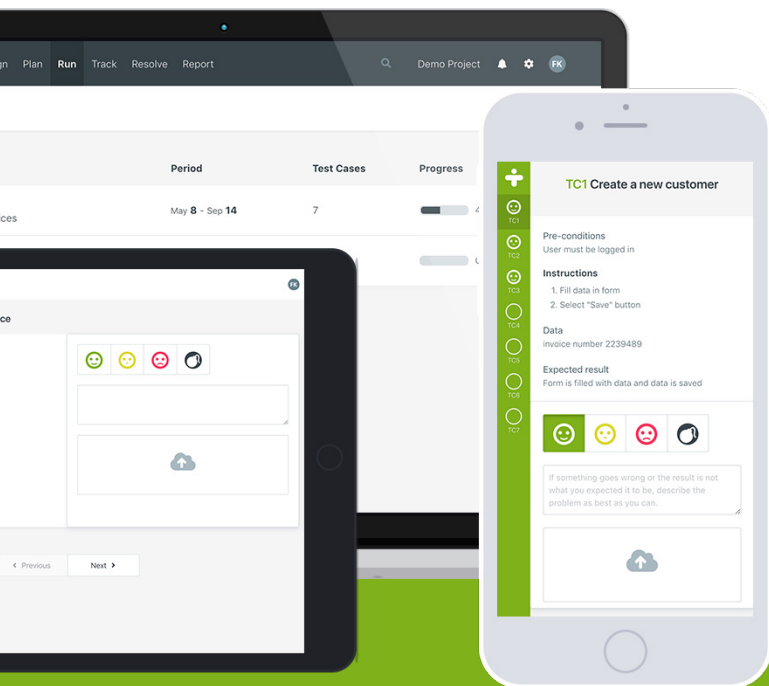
gn Plan Run Track Resolve Report

Demo Project FK

Period Test Cases Progress

ces May 8 - Sep 14 7 4

FK

ce

Previous Next

TC1 Create a new customer

TC1
TC2
TC3
TC4
TC5
TC6
TC7

Pre-conditions
User must be logged in

Instructions
1. Fill data in form
2. Select "Save" button

Data
invoice number 2239489

Expected result
Form is filled with data and data is saved

If something goes wrong or the result is not what you expected it to be, describe the problem as best as you can.